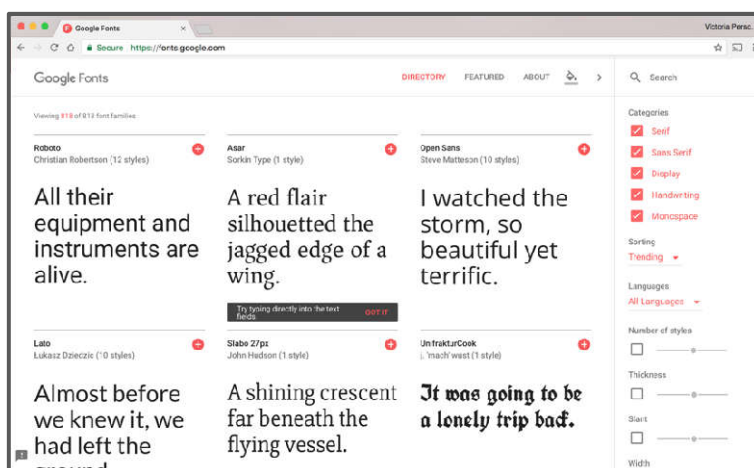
Google Fonts
Victoria Persc
Secure https://fonts.google.com

Google Fonts
DIRECTORY FEATURED ABOUT

Search

Viewing 818 of 818 font families

Roboto
Christian Robertson (12 styles)

All their equipment and instruments are alive.

Asar
Sorkin Type (1 style)

A red flair silhouetted the jagged edge of a wing.

Open Sans
Steve Matteson (10 styles)

I watched the storm, so beautiful yet terrific.

Try typing directly into the text fields GOT IT

Lato
Łukasz Dziedzic (10 styles)

Almost before we knew it, we had left the ground.

Slabo 27px
John Hudson (1 style)

A shining crescent far beneath the flying vessel.

UnifrakturCook
j. 'mach' wust (1 style)

It was going to be a lonely trip back.

Categories
Serif
Sans Serif
Display
Handwriting
Monospace

Sorting
Trending

Languages
All Languages

Number of styles

Thickness

Slant

Width